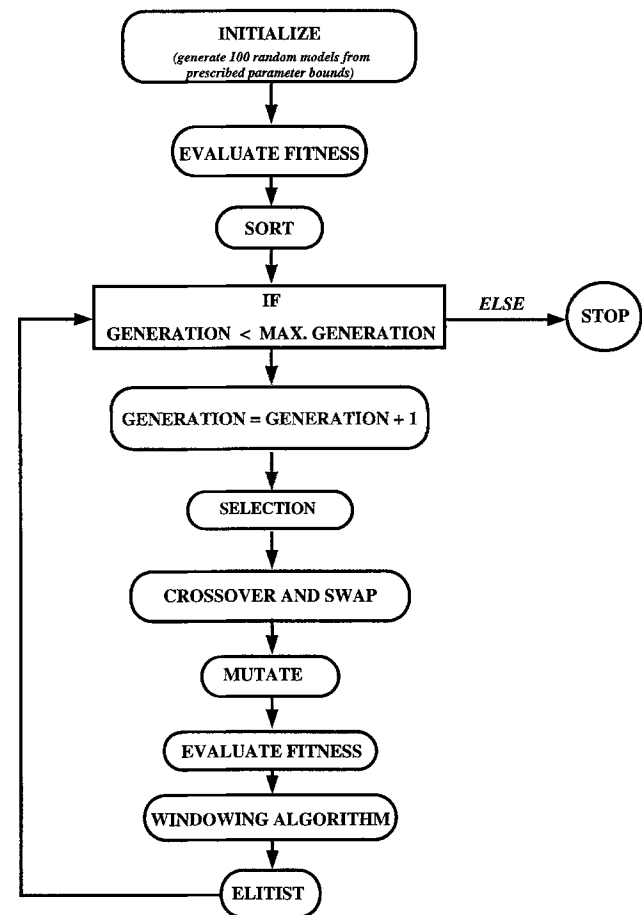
INITIALIZE
(generate 100 random models from prescribed parameter bounds)

EVALUATE FITNESS

SORT

IF
GENERATION < MAX. GENERATION

ELSE

STOP

GENERATION = GENERATION + 1

SELECTION

CROSSOVER AND SWAP

MUTATE

EVALUATE FITNESS

WINDOWING ALGORITHM

ELITIST